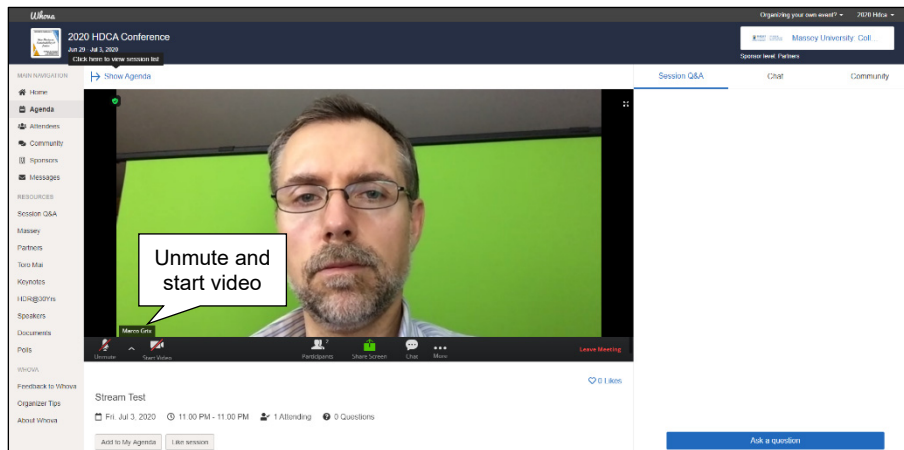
Whova

Organizing your own event? ▾ 2020 Hdca ▾

2020 HDCA Conference
Jun 29 - Jul 3, 2020
Click here to view session list

Massey University. Coll.
Sponsor level: Partners

MAIN NAVIGATION
Home
Agenda
Attendees
Community
Sponsors
Messages

RESOURCES
Session Q&A
Massey
Partners
Toro Mai
Keynotes
HDR@30Yrs
Speakers
Documents
Polls

WHOVA
Feedback to Whova
Organizer Tips
About Whova

Show Agenda

Unmute and start video

Marco Grix

Unmute
Start Video
Participants
Share Screen
Chat
More
Leave Meeting

0 Likes

Stream Test

Fri. Jul 3, 2020   11:00 PM - 11:00 PM   1 Attending   0 Questions

Add to My Agenda   Like session

Session Q&A   Chat   Community

Ask a question